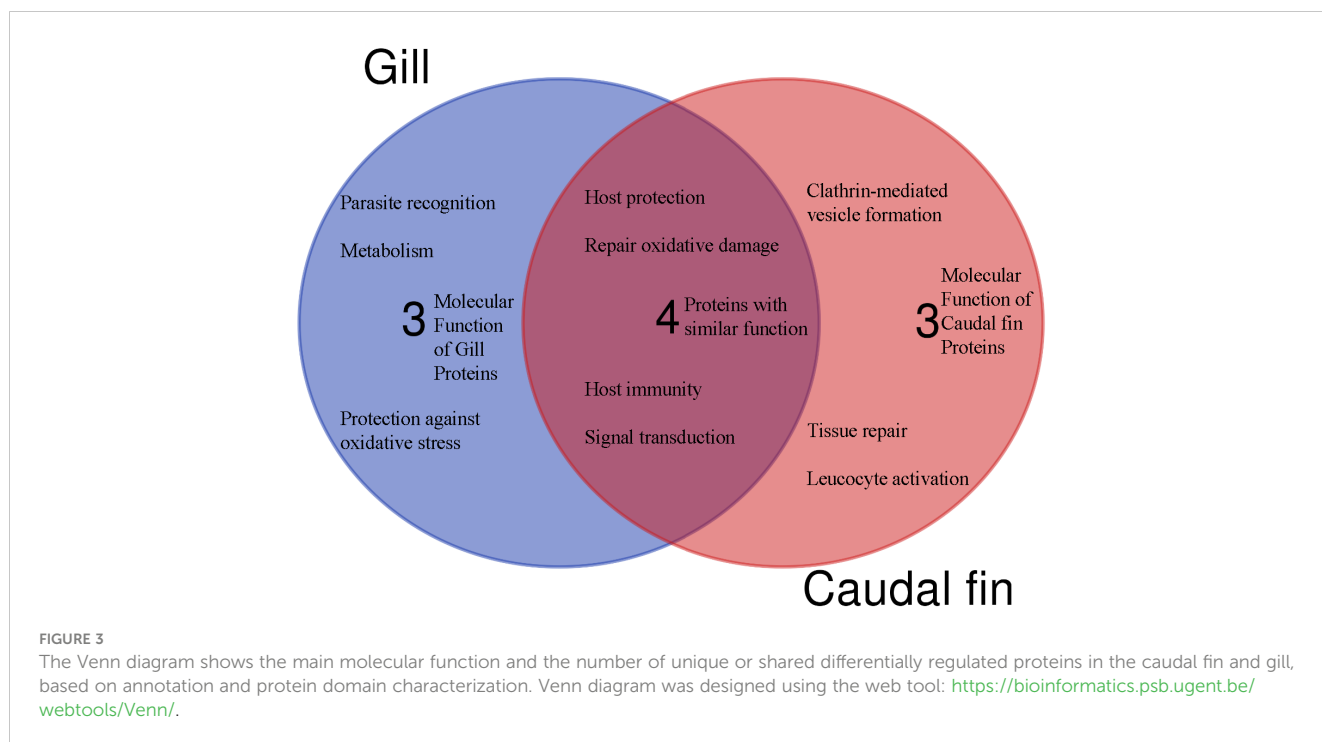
Gill

Parasite recognition

Metabolism

3 Molecular Function of Gill Proteins

Protection against oxidative stress

Host protection

Repair oxidative damage

4 Proteins with similar function

Host immunity

Signal transduction

Clathrin-mediated vesicle formation

3 Molecular Function of Caudal fin Proteins

Tissue repair

Leucocyte activation

Caudal fin

FIGURE 3
The Venn diagram shows the main molecular function and the number of unique or shared differentially regulated proteins in the caudal fin and gill, based on annotation and protein domain characterization. Venn diagram was designed using the web tool: https://bioinformatics.psb.ugent.be/webtools/Venn/.